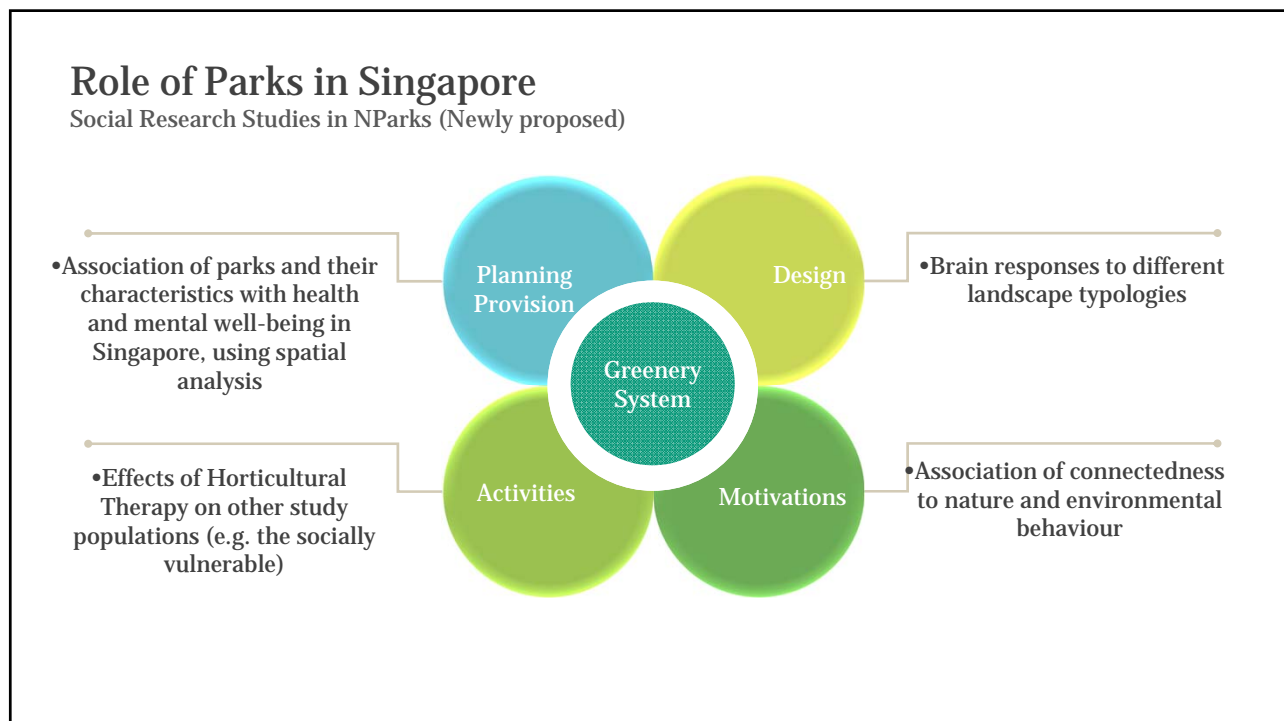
Role of Parks in Singapore
Social Research Studies in NParks (Newly proposed)

•Association of parks and their characteristics with health and mental well-being in Singapore, using spatial analysis

Planning Provision

Design

•Brain responses to different landscape typologies

Greenery System

•Effects of Horticultural Therapy on other study populations (e.g. the socially vulnerable)

Activities

Motivations

•Association of connectedness to nature and environmental behaviour